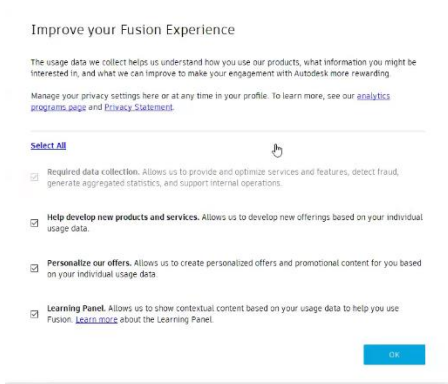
Improve your Fusion Experience

The usage data we collect helps us understand how you use our products, what information you might be interested in, and what we can improve to make your engagement with Autodesk more rewarding.

Manage your privacy settings here or at any time in your profile. To learn more, see our analytics programs page and Privacy Statement.

Select All

Required data collection. Allows us to provide and optimize services and features, detect fraud, generate aggregated statistics, and support internal operations.

Help develop new products and services. Allows us to develop new offerings based on your individual usage data.

Personalize our offers. Allows us to create personalized offers and promotional content for you based on your individual usage data.

Learning Panel. Allows us to show contextual content based on your usage data to help you use Fusion. Learn more about the Learning Panel.

OK